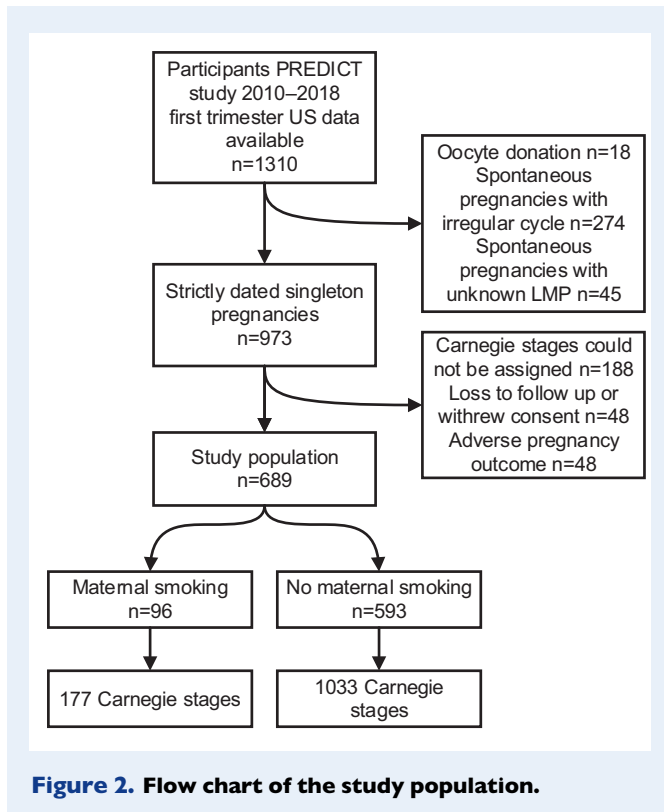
Participants PREDICT study 2010–2018 first trimester US data available
n=1310

Oocyte donation n=18
Spontaneous pregnancies with irregular cycle n=274
Spontaneous pregnancies with unknown LMP n=45

Strictly dated singleton pregnancies
n=973

Carnegie stages could not be assigned n=188
Loss to follow up or withrew consent n=48
Adverse pregnancy outcome n=48

Study population
n=689

Maternal smoking
n=96

No maternal smoking
n=593

177 Carnegie stages

1033 Carnegie stages

Figure 2. Flow chart of the study population.